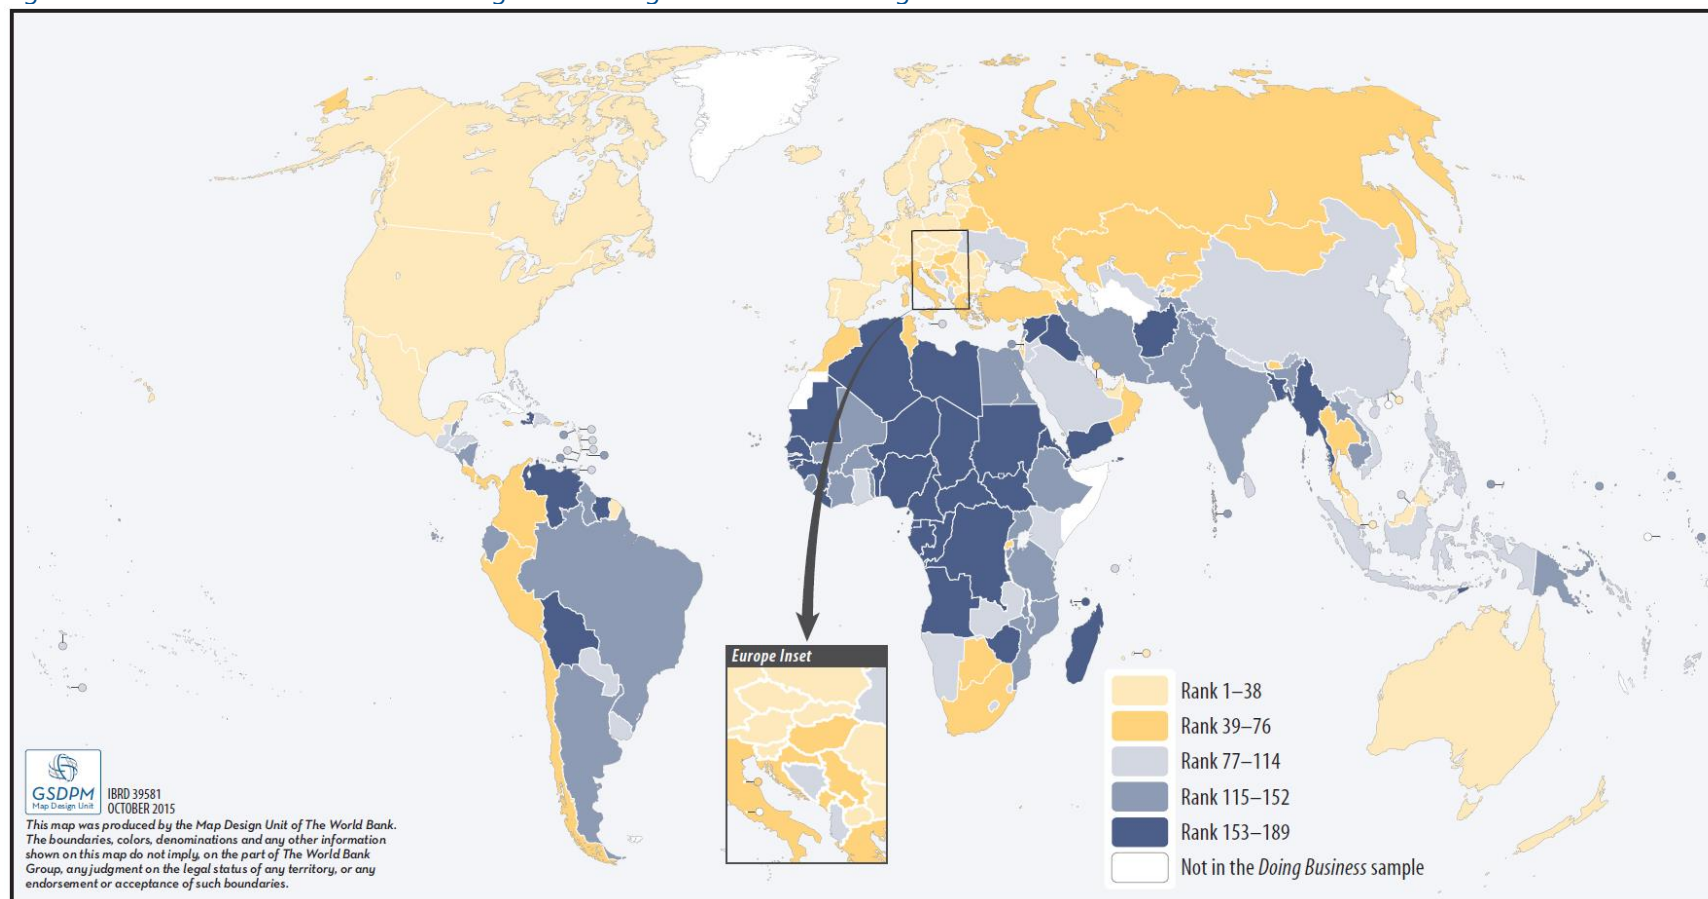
Europe Inset

Rank 1–38
Rank 39–76
Rank 77–114
Rank 115–152
Rank 153–189
Not in the *Doing Business* sample

GSDPM
Map Design Unit

IBRD 39581
OCTOBER 2015

This map was produced by the Map Design Unit of The World Bank. The boundaries, colors, denominations and any other information shown on this map do not imply, on the part of The World Bank Group, any judgment on the legal status of any territory, or any endorsement or acceptance of such boundaries.